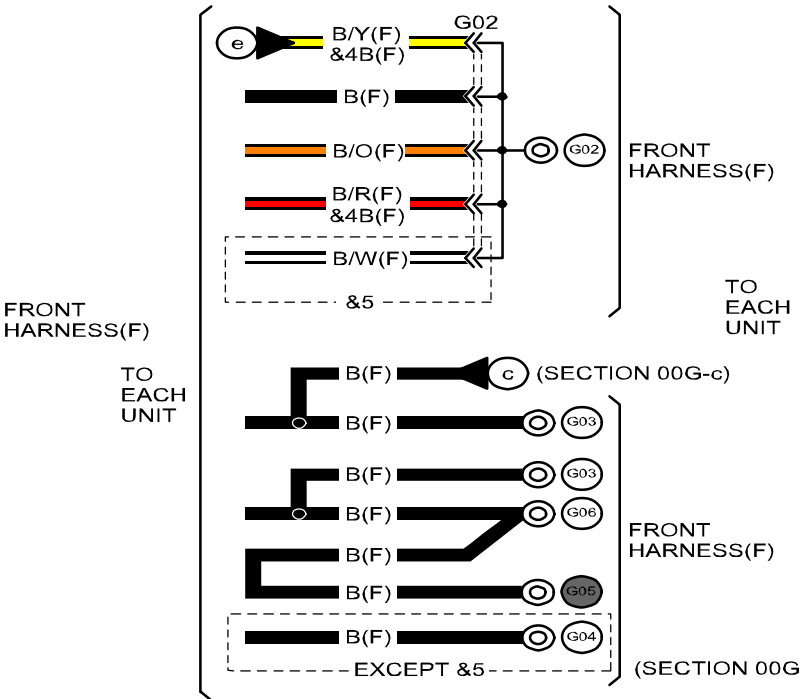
G02

e

B/Y(F) &4B(F)

B(F)

B/O(F)

G02

FRONT HARNESS(F)

B/R(F) &4B(F)

B/W(F)

&5

TO EACH UNIT

FRONT HARNESS(F)

TO EACH UNIT

B(F)

c

(SECTION 00G-c)

B(F)

G03

B(F)

G03

B(F)

G06

FRONT HARNESS(F)

B(F)

B(F)

G05

B(F)

G04

EXCEPT &5

(SECTION 00G